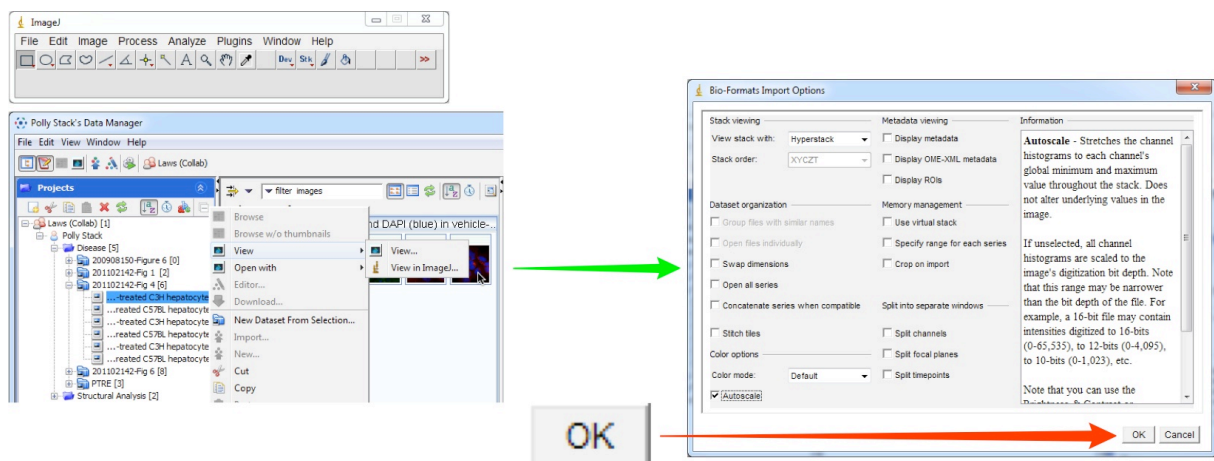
ImageJ

File Edit Image Process Analyze Plugins Window Help

Dev Stk >>

Polly Stack's Data Manager

File Edit View Window Help

Laws (Collab)

Projects

filter images

Laws (Collab) [1]
Polly Stack
Disease [5]
200908150-Figure 6 [0]
201102142-Fig 1 [2]
201102142-Fig 4 [6]
...-treated C3H hepatocyte
...reated C57BL hepatocyte
...-treated C3H hepatocyte
...reated C57BL hepatocyte
...-treated C3H hepatocyte
...reated C57BL hepatocyte
201102142-Fig 6 [8]
PTRE [3]
Structural Analysis [2]

nd DAPI (blue) in vehicle-...

Browse
Browse w/o thumbnails
View
Open with
Editor...
Download...
New Dataset From Selection...
Import...
New...
Cut
Copy

View...
View in ImageJ...

Bio-Formats Import Options

Stack viewing
View stack with: Hyperstack
Stack order: XYCZT

Dataset organization
Group files with similar names
Open files individually
Swap dimensions
Open all series
Concatenate series when compatible
Stitch tiles

Color options
Color mode: Default
Autoscale

Metadata viewing
Display metadata
Display OME-XML metadata
Display ROIs

Memory management
Use virtual stack
Specify range for each series
Crop on import

Split into separate windows
Split channels
Split focal planes
Split timepoints

Information
Autoscale - Stretches the channel histograms to each channel's global minimum and maximum value throughout the stack. Does not alter underlying values in the image.

If unselected, all channel histograms are scaled to the image's digitization bit depth. Note that this range may be narrower than the bit depth of the file. For example, a 16-bit file may contain intensities digitized to 16-bits (0-65,535), to 12-bits (0-4,095), to 10-bits (0-1,023), etc.

Note that you can use the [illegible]

OK Cancel

OK